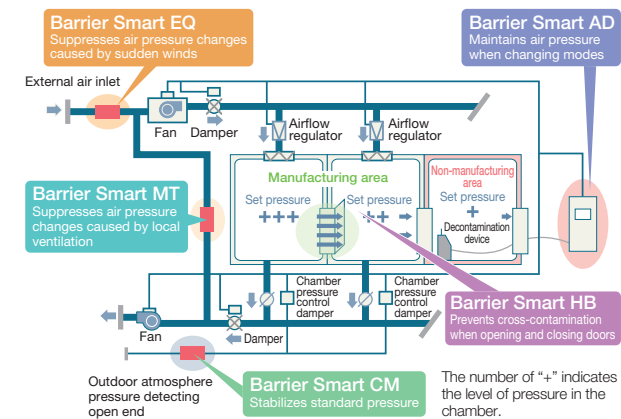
Barrier Smart EQ
Suppresses air pressure changes caused by sudden winds

Barrier Smart AD
Maintains air pressure when changing modes

External air inlet

Fan

Damper

Airflow regulator

Airflow regulator

Barrier Smart MT
Suppresses air pressure changes caused by local ventilation

Manufacturing area

Non-manufacturing area

Set pressure
+++

Set pressure
++

Set pressure
+

Decontamination device

Chamber pressure control damper

Chamber pressure control damper

Barrier Smart HB
Prevents cross-contamination when opening and closing doors

Fan

Damper

Outdoor atmosphere pressure detecting open end

Barrier Smart CM
Stabilizes standard pressure

The number of "+" indicates the level of pressure in the chamber.